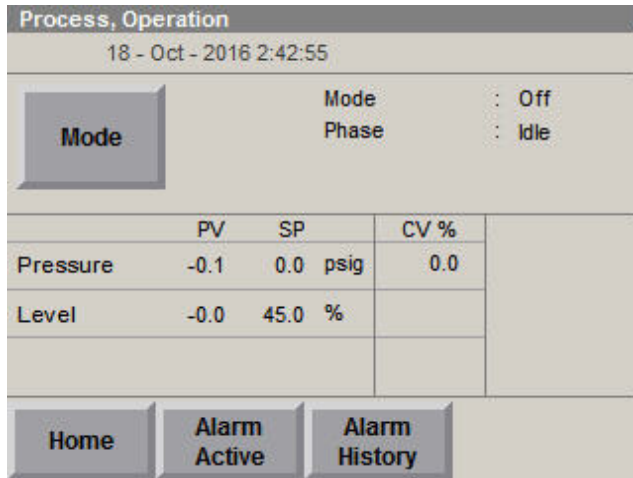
Process, Operation

18 - Oct - 2016 2:42:55

Mode

Mode : Off
Phase : Idle

| | PV | SP | | CV % |
|---|---|---|---|---|
| Pressure | -0.1 | 0.0 | psig | 0.0 |
| Level | -0.0 | 45.0 | % | |

Home

Alarm Active

Alarm History